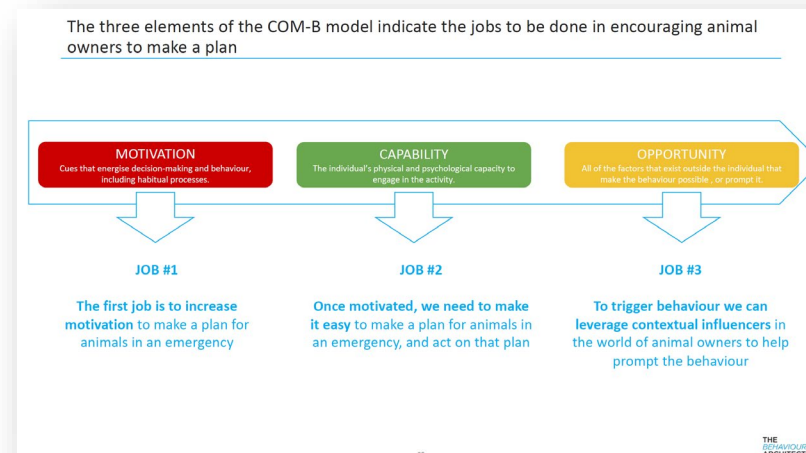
The three elements of the COM-B model indicate the jobs to be done in encouraging animal owners to make a plan

MOTIVATION
Cues that energise decision-making and behaviour, including habitual processes.

CAPABILITY
The individual's physical and psychological capacity to engage in the activity.

OPPORTUNITY
All of the factors that exist outside the individual that make the behaviour possible , or prompt it.

JOB #1

The first job is to increase motivation to make a plan for animals in an emergency

JOB #2

Once motivated, we need to make it easy to make a plan for animals in an emergency, and act on that plan

JOB #3

To trigger behaviour we can leverage contextual influencers in the world of animal owners to help prompt the behaviour

THE BEHAVIOUR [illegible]